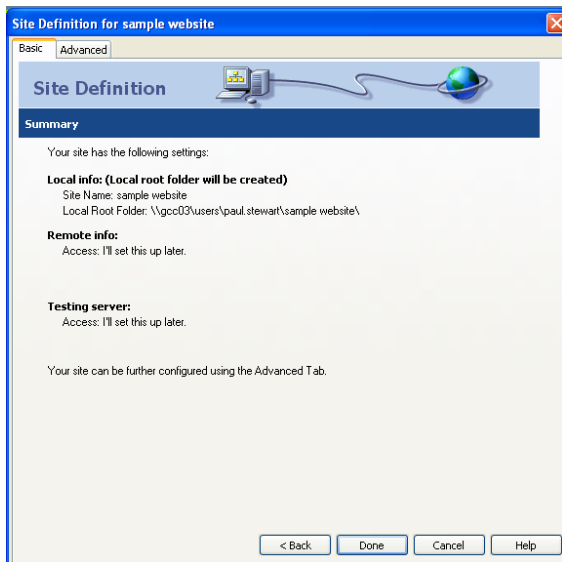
Site Definition for sample website

Basic
Advanced

Site Definition

Summary

Your site has the following settings:

Local info: (Local root folder will be created)
Site Name: sample website
Local Root Folder: \\gcc03\users\paul.stewart\sample website\

Remote info:
Access: I'll set this up later.

Testing server:
Access: I'll set this up later.

Your site can be further configured using the Advanced Tab.

< Back
Done
Cancel
Help